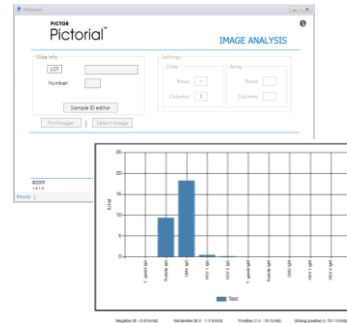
Pictorial

PICTOR
Pictorial™

IMAGE ANALYSIS

Slide Info
LOT
Number

Sample ID editor

PictImager | Select Image

Settings
Slide
Rows
Columns
Array
Rows
Columns

Ready |

25
20
15
10
5
0

Test

Negative [0 - 0.5 IU/ml] Borderline [0.5 - 1.0 IU/ml] Positive [1.0 - 20 IU/ml] Strong positive [> 20.1 IU/ml]